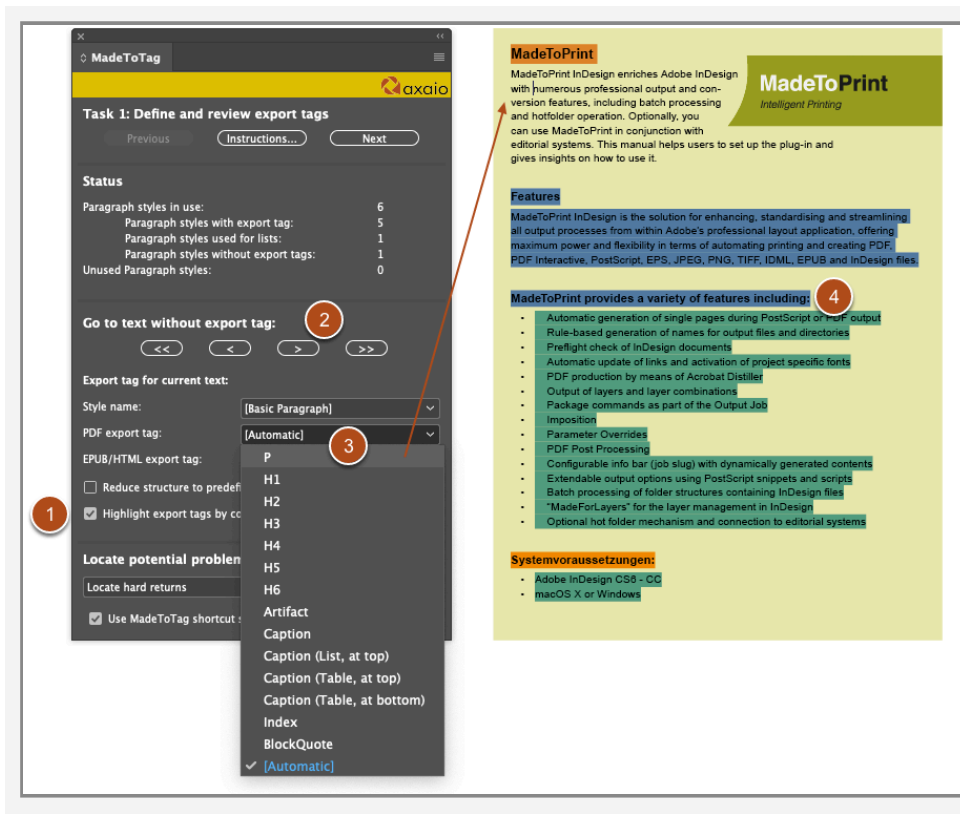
MadeToTag

axaio

Task 1: Define and review export tags

Previous Instructions... Next

Status

| | |
|---|---|
| Paragraph styles in use: | 6 |
| Paragraph styles with export tag: | 5 |
| Paragraph styles used for lists: | 1 |
| Paragraph styles without export tags: | 1 |
| Unused Paragraph styles: | 0 |

Go to text without export tag:

2

<< < > >>

Export tag for current text:

Style name: [Basic Paragraph]

PDF export tag: [Automatic]

3

EPUB/HTML export tag:

Reduce structure to predefi

1

Highlight export tags by co

Locate potential problem

Locate hard returns

Use MadeToTag shortcut s

P
H1
H2
H3
H4
H5
H6
Artifact
Caption
Caption (List, at top)
Caption (Table, at top)
Caption (Table, at bottom)
Index
BlockQuote
[Automatic]

MadeToPrint

MadeToPrint InDesign enriches Adobe InDesign with numerous professional output and conversion features, including batch processing and hotfolder operation. Optionally, you can use MadeToPrint in conjunction with editorial systems. This manual helps users to set up the plug-in and gives insights on how to use it.

MadeToPrint
Intelligent Printing

Features

MadeToPrint InDesign is the solution for enhancing, standardising and streamlining all output processes from within Adobe's professional layout application, offering maximum power and flexibility in terms of automating printing and creating PDF, PDF Interactive, PostScript, EPS, JPEG, PNG, TIFF, IDML, EPUB and InDesign files.

MadeToPrint provides a variety of features including:

4

- Automatic generation of single pages during PostScript or PDF output
- Rule-based generation of names for output files and directories
- Preflight check of InDesign documents
- Automatic update of links and activation of project specific fonts
- PDF production by means of Acrobat Distiller
- Output of layers and layer combinations
- Package commands as part of the Output Job
- Imposition
- Parameter Overrides
- PDF Post Processing
- Configurable info bar (job slug) with dynamically generated contents
- Extendable output options using PostScript snippets and scripts
- Batch processing of folder structures containing InDesign files
- "MadeForLayers" for the layer management in InDesign
- Optional hot folder mechanism and connection to editorial systems

Systemvoraussetzungen:

- Adobe InDesign CS6 - CC
- macOS X or Windows